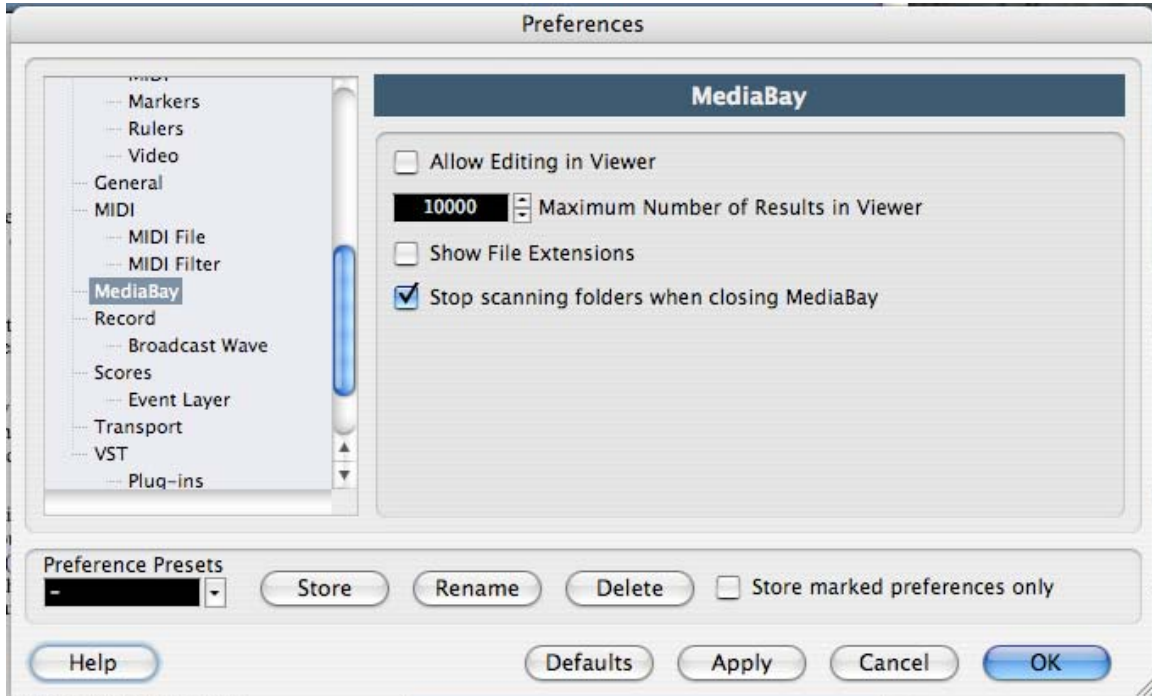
Preferences

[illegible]
Markers
Rulers
Video
General
MIDI
MIDI File
MIDI Filter
MediaBay
Record
Broadcast Wave
Scores
Event Layer
Transport
VST
Plug-ins

MediaBay

Allow Editing in Viewer

10000 Maximum Number of Results in Viewer

Show File Extensions

Stop scanning folders when closing MediaBay

Preference Presets
-
Store
Rename
Delete
Store marked preferences only

Help
Defaults
Apply
Cancel
OK